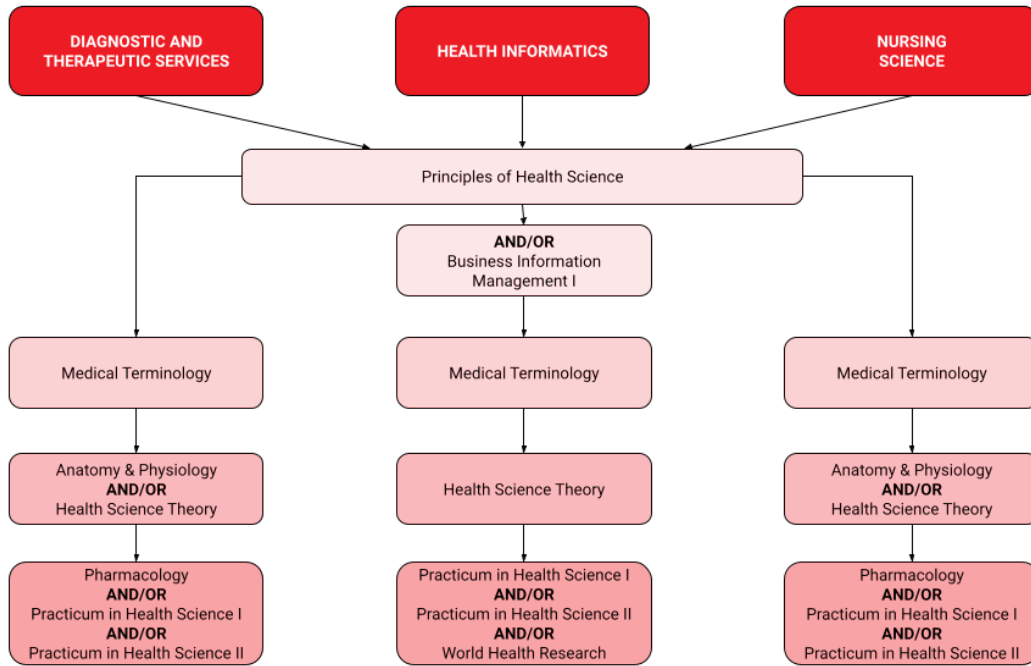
DIAGNOSTIC AND THERAPEUTIC SERVICES

HEALTH INFORMATICS

NURSING SCIENCE

Principles of Health Science

AND/OR
Business Information Management I

Medical Terminology

Medical Terminology

Medical Terminology

Anatomy & Physiology
AND/OR
Health Science Theory

Health Science Theory

Anatomy & Physiology
AND/OR
Health Science Theory

Pharmacology
AND/OR
Practicum in Health Science I
AND/OR
Practicum in Health Science II

Practicum in Health Science I
AND/OR
Practicum in Health Science II
AND/OR
World Health Research

Pharmacology
AND/OR
Practicum in Health Science I
AND/OR
Practicum in Health Science II